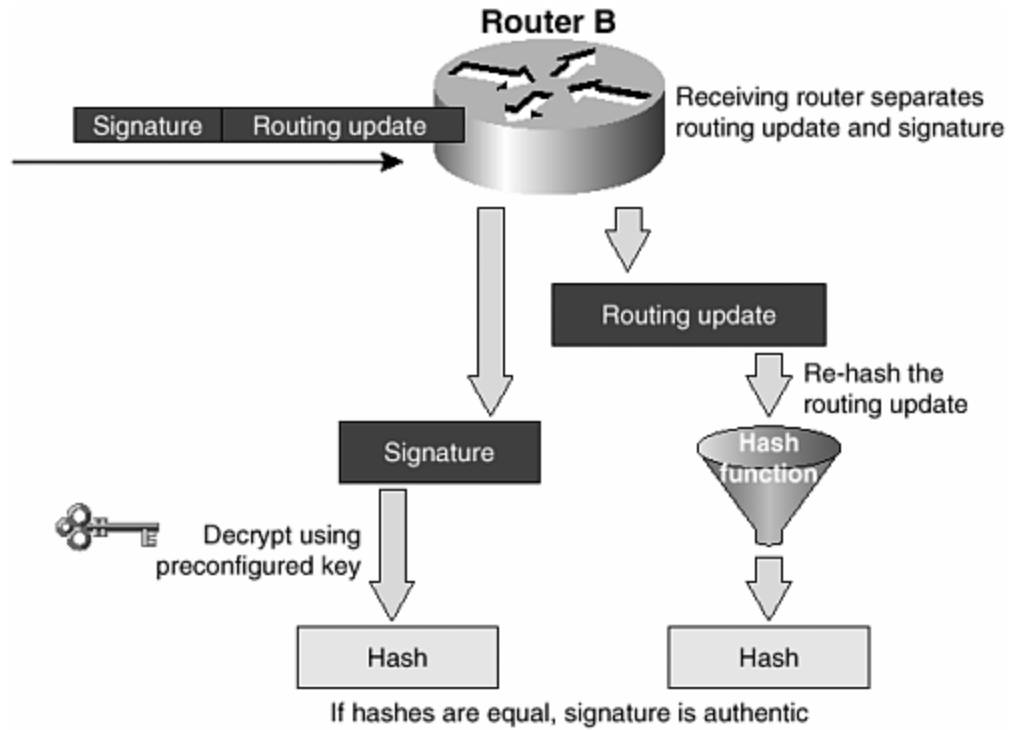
Router B

Signature | Routing update

Receiving router separates routing update and signature

Routing update

Re-hash the routing update

Hash function

Signature

Decrypt using preconfigured key

Hash

Hash

If hashes are equal, signature is authentic